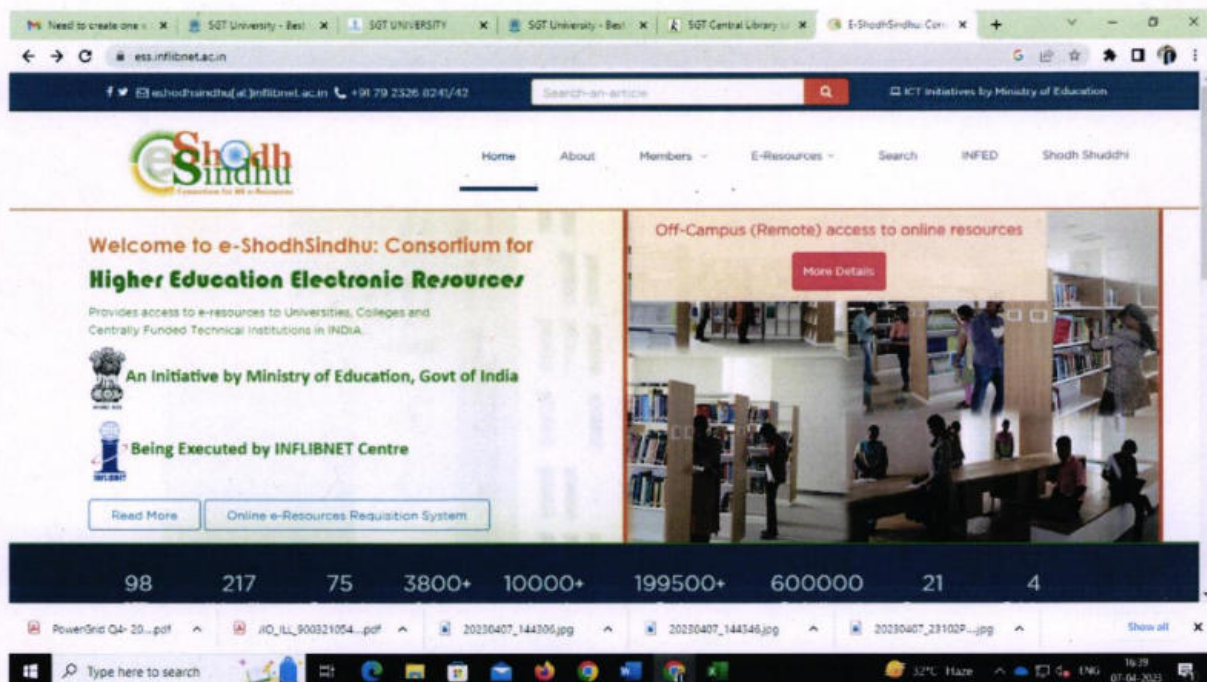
Need to create one | SGT University - Best | SGT UNIVERSITY | SGT University - Best | SGT Central Library | E-ShodhSindhu: Con

ess.inflibnet.ac.in

eshodhsindhu[at]inflibnet.ac.in +91 79 2326 8241/42 Search-an-article ICT Initiatives by Ministry of Education

e Shodh Sindhu

Home About Members E-Resources Search INFED Shodh Shuddhi

Welcome to e-ShodhSindhu: Consortium for

Higher Education Electronic Resources

Provides access to e-resources to Universities, Colleges and Centrally Funded Technical Institutions in INDIA.

An Initiative by Ministry of Education, Govt of India

Being Executed by INFLIBNET Centre

INFLIBNET

Read More Online e-Resources Requisition System

Off-Campus (Remote) access to online resources

More Details

98 217 75 3800+ 10000+ 199500+ 600000 21 4

PowerGrid Q4- 20....pdf | IIO_ILL_900321054....pdf | 20230407_144306.jpg | 20230407_144346.jpg | 20230407_23102P....jpg | Show all

Type here to search

32°C Haze ENG 16:39 07-04-2023